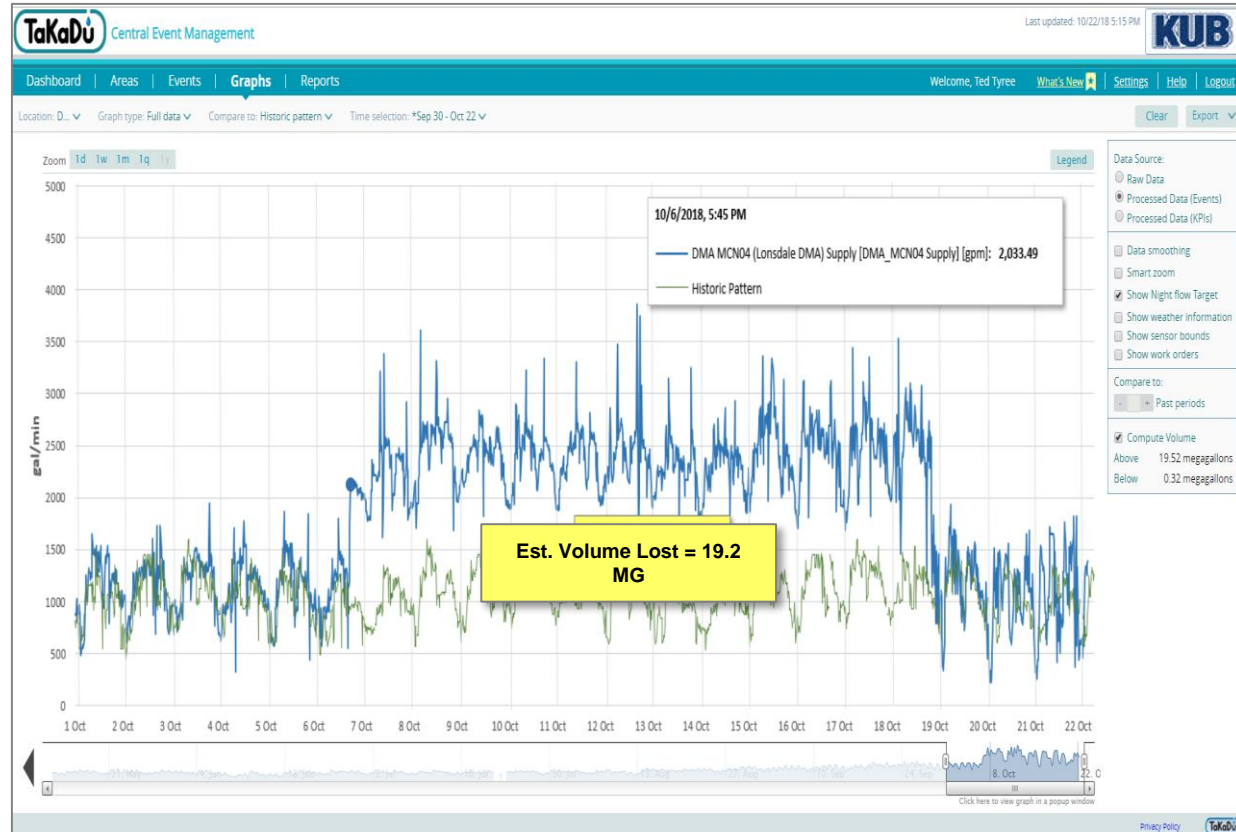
TaKaDu Central Event Management

Last updated: 10/22/18 5:15 PM

KUB

Dashboard | Areas | Events | Graphs | Reports

Welcome, Ted Tyree What's New | Settings | Help | Logout

Location: D... Graph type: Full data Compare to: Historic pattern Time selection: *Sep 30 - Oct 22

Clear Export

Zoom 1d 1w 1m 1q 1y

Legend

10/6/2018, 5:45 PM

DMA MCN04 (Lonsdale DMA) Supply [DMA_MCN04 Supply] [gpm]: 2,033.49

Historic Pattern

Est. Volume Lost = 19.2 MG

5000
4500
4000
3500
3000
2500
2000
1500
1000
500
0

gal/min

1 Oct 2 Oct 3 Oct 4 Oct 5 Oct 6 Oct 7 Oct 8 Oct 9 Oct 10 Oct 11 Oct 12 Oct 13 Oct 14 Oct 15 Oct 16 Oct 17 Oct 18 Oct 19 Oct 20 Oct 21 Oct 22 Oct

8. Oct 22. O

Click here to view graph in a popup window

Data Source:
Raw Data
Processed Data (Events)
Processed Data (KPIs)

Data smoothing
Smart zoom
Show Night flow Target
Show weather information
Show sensor bounds
Show work orders

Compare to:
- + Past periods

Compute Volume
Above 19.52 megagallons
Below 0.32 megagallons

Privacy Policy TaKaDu